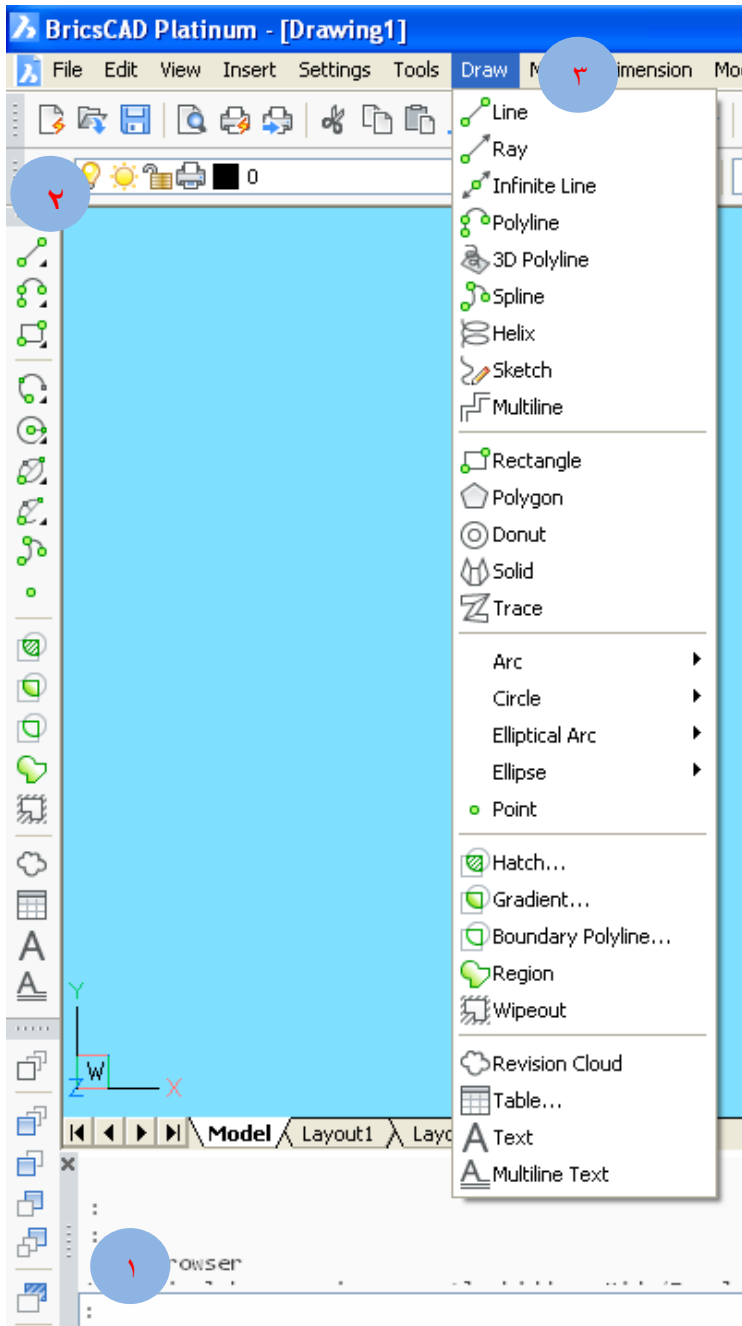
BricsCAD Platinum - [Drawing1]

File Edit View Insert Settings Tools Draw M ۳ imension Mo

۲

0

Line
Ray
Infinite Line
Polyline
3D Polyline
Spline
Helix
Sketch
Multiline

Rectangle
Polygon
Donut
Solid
Trace

Arc
Circle
Elliptical Arc
Ellipse
Point

Hatch...
Gradient...
Boundary Polyline...
Region
Wipeout

Revision Cloud
Table...
Text
Multiline Text

Y
W
X

Model Layout1 Layo

۱ rowser